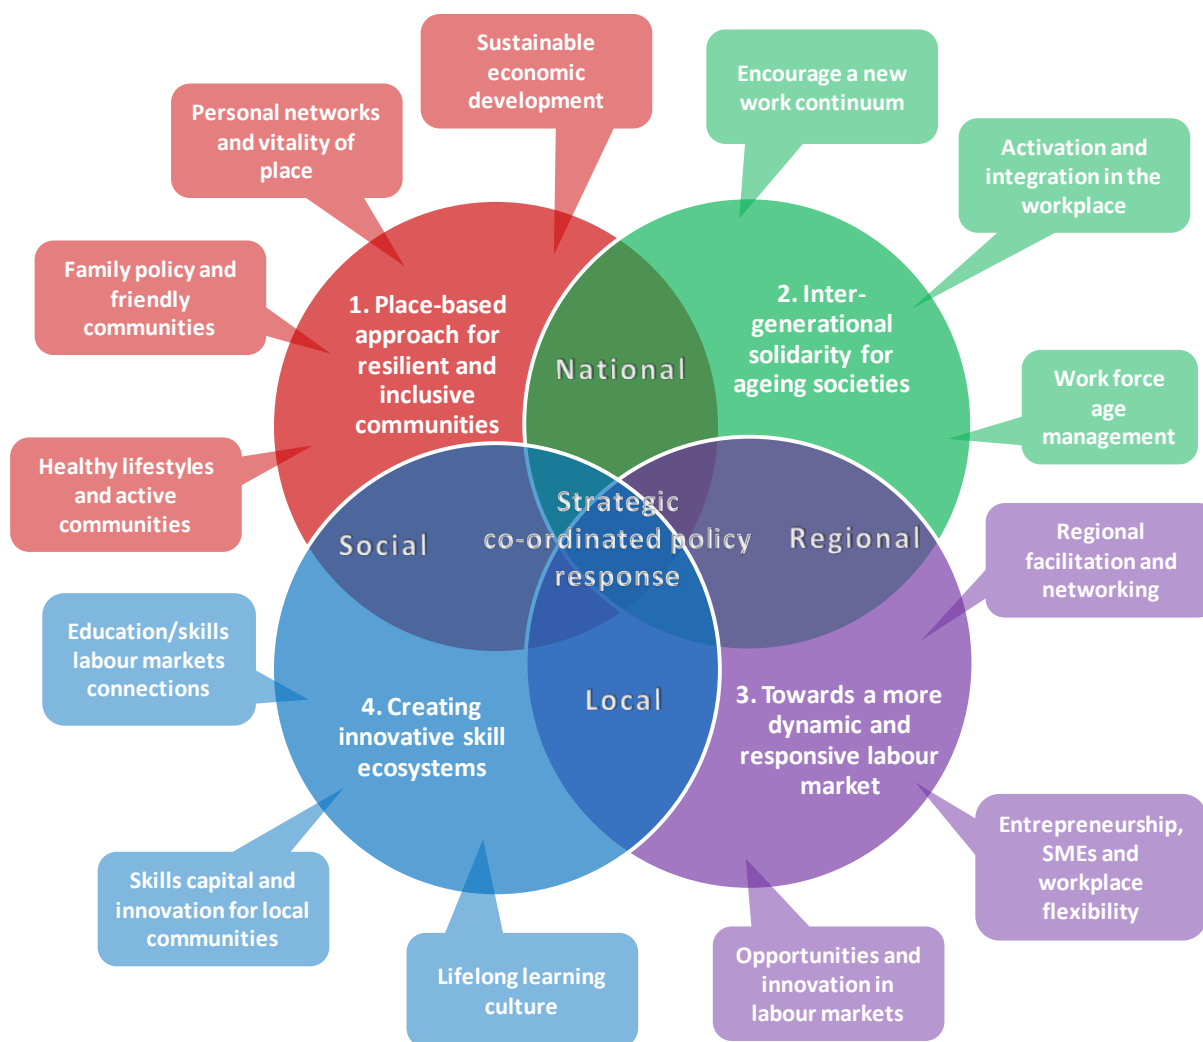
Sustainable economic development

Personal networks and vitality of place

Encourage a new work continuum

Activation and integration in the workplace

Family policy and friendly communities

1. Place-based approach for resilient and inclusive communities

National

2. Inter-generational solidarity for ageing societies

Work force age management

Healthy lifestyles and active communities

Strategic co-ordinated policy response

Social

Regional

Regional facilitation and networking

Education/skills labour markets connections

Local

4. Creating innovative skill ecosystems

3. Towards a more dynamic and responsive labour market

Entrepreneurship, SMEs and workplace flexibility

Skills capital and innovation for local communities

Lifelong learning culture

Opportunities and innovation in labour markets